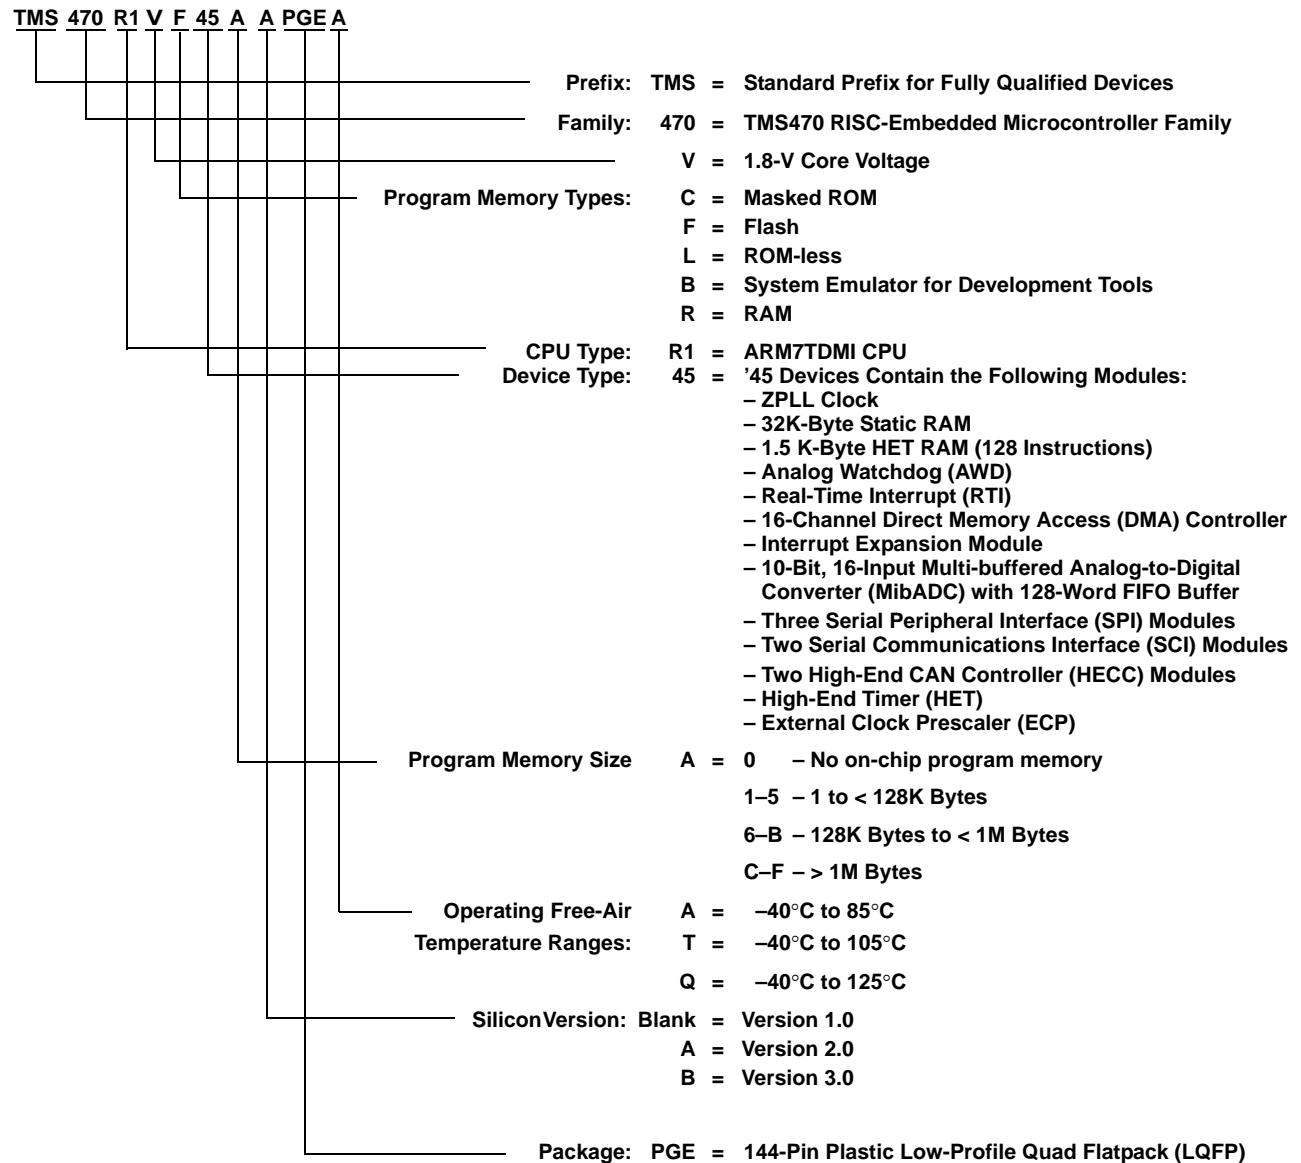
TMS 470 R1 V F 45 A A PGE A

Prefix: TMS = Standard Prefix for Fully Qualified Devices

Family: 470 = TMS470 RISC-Embedded Microcontroller Family

V = 1.8-V Core Voltage

Program Memory Types: C = Masked ROM
F = Flash
L = ROM-less
B = System Emulator for Development Tools
R = RAM

CPU Type: R1 = ARM7TDMI CPU
Device Type: 45 = ’45 Devices Contain the Following Modules:
– ZPLL Clock
– 32K-Byte Static RAM
– 1.5 K-Byte HET RAM (128 Instructions)
– Analog Watchdog (AWD)
– Real-Time Interrupt (RTI)
– 16-Channel Direct Memory Access (DMA) Controller
– Interrupt Expansion Module
– 10-Bit, 16-Input Multi-buffered Analog-to-Digital Converter (MibADC) with 128-Word FIFO Buffer
– Three Serial Peripheral Interface (SPI) Modules
– Two Serial Communications Interface (SCI) Modules
– Two High-End CAN Controller (HECC) Modules
– High-End Timer (HET)
– External Clock Prescaler (ECP)

Program Memory Size A = 0 – No on-chip program memory
1–5 – 1 to < 128K Bytes
6–B – 128K Bytes to < 1M Bytes
C–F – > 1M Bytes

Operating Free-Air A = –40°C to 85°C
Temperature Ranges: T = –40°C to 105°C
Q = –40°C to 125°C

SiliconVersion: Blank = Version 1.0
A = Version 2.0
B = Version 3.0

Package: PGE = 144-Pin Plastic Low-Profile Quad Flatpack (LQFP)